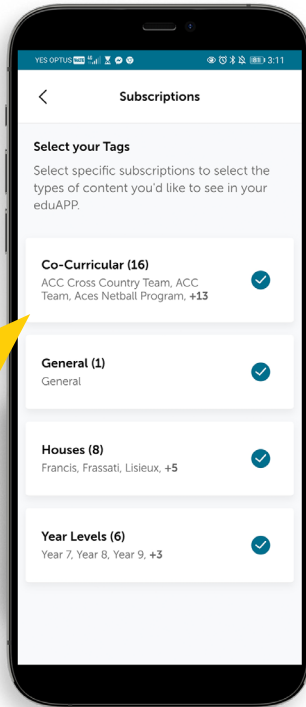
YES OPTUS 3:11

Subscriptions

Select your Tags

Select specific subscriptions to select the types of content you'd like to see in your eduAPP.

Co-Curricular (16)
ACC Cross Country Team, ACC Team, Aces Netball Program, +13

General (1)
General

Houses (8)
Francis, Frassati, Lisieux, +5

Year Levels (6)
Year 7, Year 8, Year 9, +3